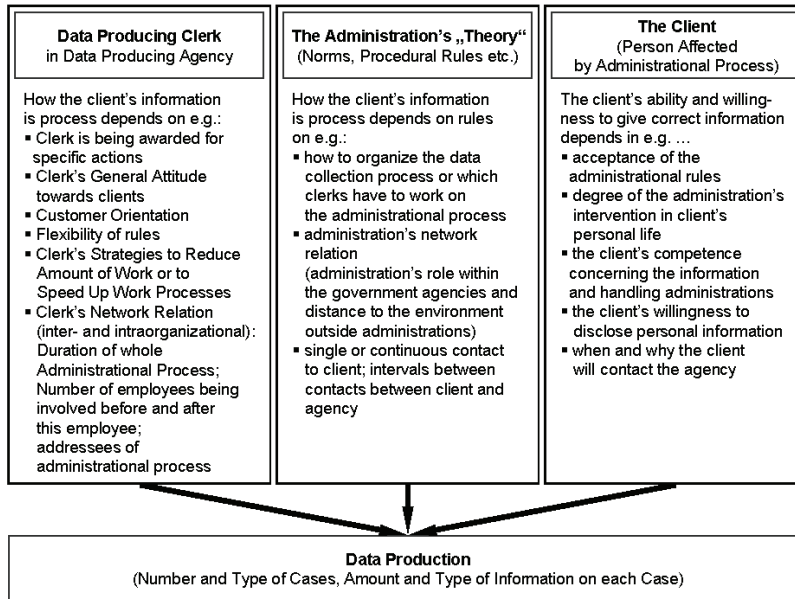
**Data Producing Clerk**
in Data Producing Agency

How the client's information is process depends on e.g.:
▪ Clerk is being awarded for specific actions
▪ Clerk's General Attitude towards clients
▪ Customer Orientation
▪ Flexibility of rules
▪ Clerk's Strategies to Reduce Amount of Work or to Speed Up Work Processes
▪ Clerk's Network Relation (inter- and intraorganizational): Duration of whole Administrational Process; Number of employees being involved before and after this employee; addressees of administrational process

**The Administration's „Theory"**
(Norms, Procedural Rules etc.)

How the client's information is process depends on rules on e.g.:
▪ how to organize the data collection process or which clerks have to work on the administrational process
▪ administration's network relation (administration's role within the government agencies and distance to the environment outside administrations)
▪ single or continuous contact to client; intervals between contacts between client and agency

**The Client**
(Person Affected by Administrational Process)

The client's ability and willingness to give correct information depends in e.g. ...
▪ acceptance of the administrational rules
▪ degree of the administration's intervention in client's personal life
▪ the client's competence concerning the information and handling administrations
▪ the client's willingness to disclose personal information
▪ when and why the client will contact the agency

**Data Production**
(Number and Type of Cases, Amount and Type of Information on each Case)